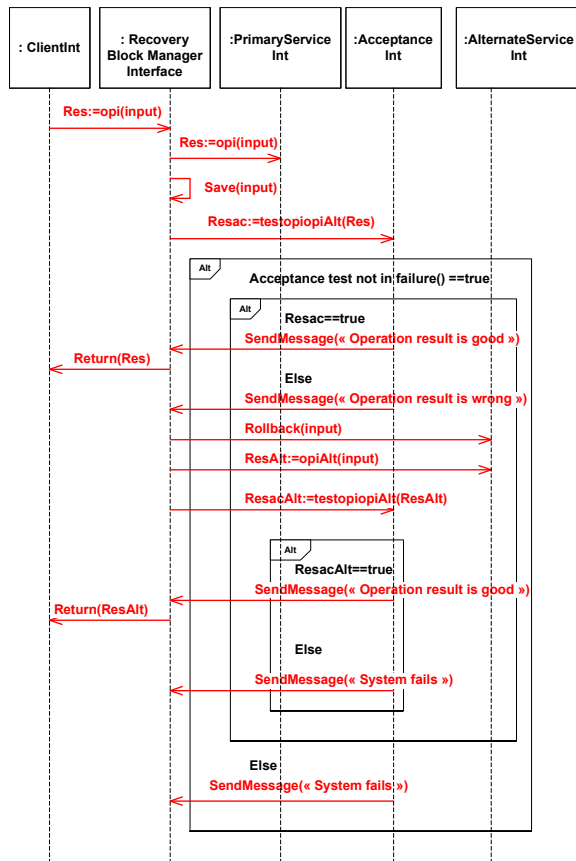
: ClientInt

: Recovery Block Manager Interface

:PrimaryService Int

:Acceptance Int

:AlternateService Int

Res:=opi(input)

Res:=opi(input)

Save(input)

Resac:=testopiopiAlt(Res)

Alt

Acceptance test not in failure() ==true

Alt

Resac==true

SendMessage(« Operation result is good »)

Return(Res)

Else

SendMessage(« Operation result is wrong »)

Rollback(input)

ResAlt:=opiAlt(input)

ResacAlt:=testopiopiAlt(ResAlt)

Alt

ResacAlt==true

SendMessage(« Operation result is good »)

Return(ResAlt)

Else

SendMessage(« System fails »)

Else

SendMessage(« System fails »)